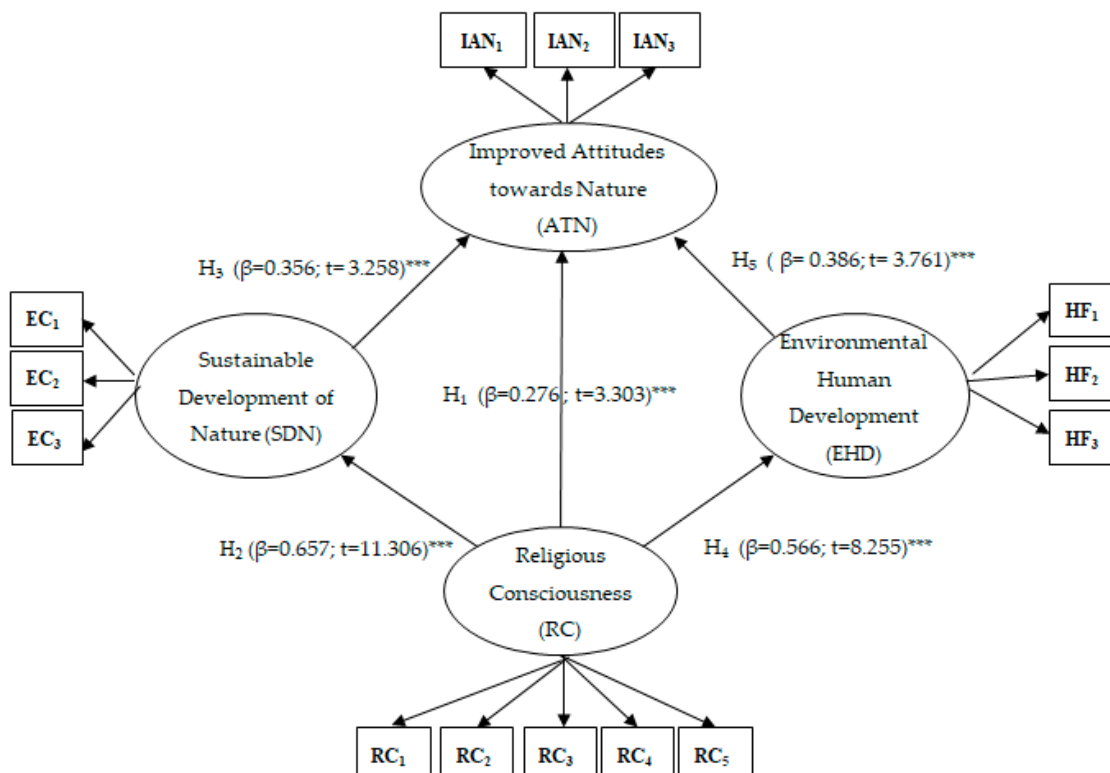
$IAN_1$ $IAN_2$ $IAN_3$

Improved Attitudes towards Nature (ATN)

$H_3$ (β=0.356; t= 3.258)***

$H_5$ ( β= 0.386; t= 3.761)***

$EC_1$
$EC_2$
$EC_3$

Sustainable Development of Nature (SDN)

$H_1$ (β=0.276 ; t=3.303)***

Environmental Human Development (EHD)

$HF_1$
$HF_2$
$HF_3$

$H_2$ (β=0.657; t=11.306)***

Religious Consciousness (RC)

$H_4$ (β=0.566; t=8.255)***

$RC_1$ $RC_2$ $RC_3$ $RC_4$ $RC_5$